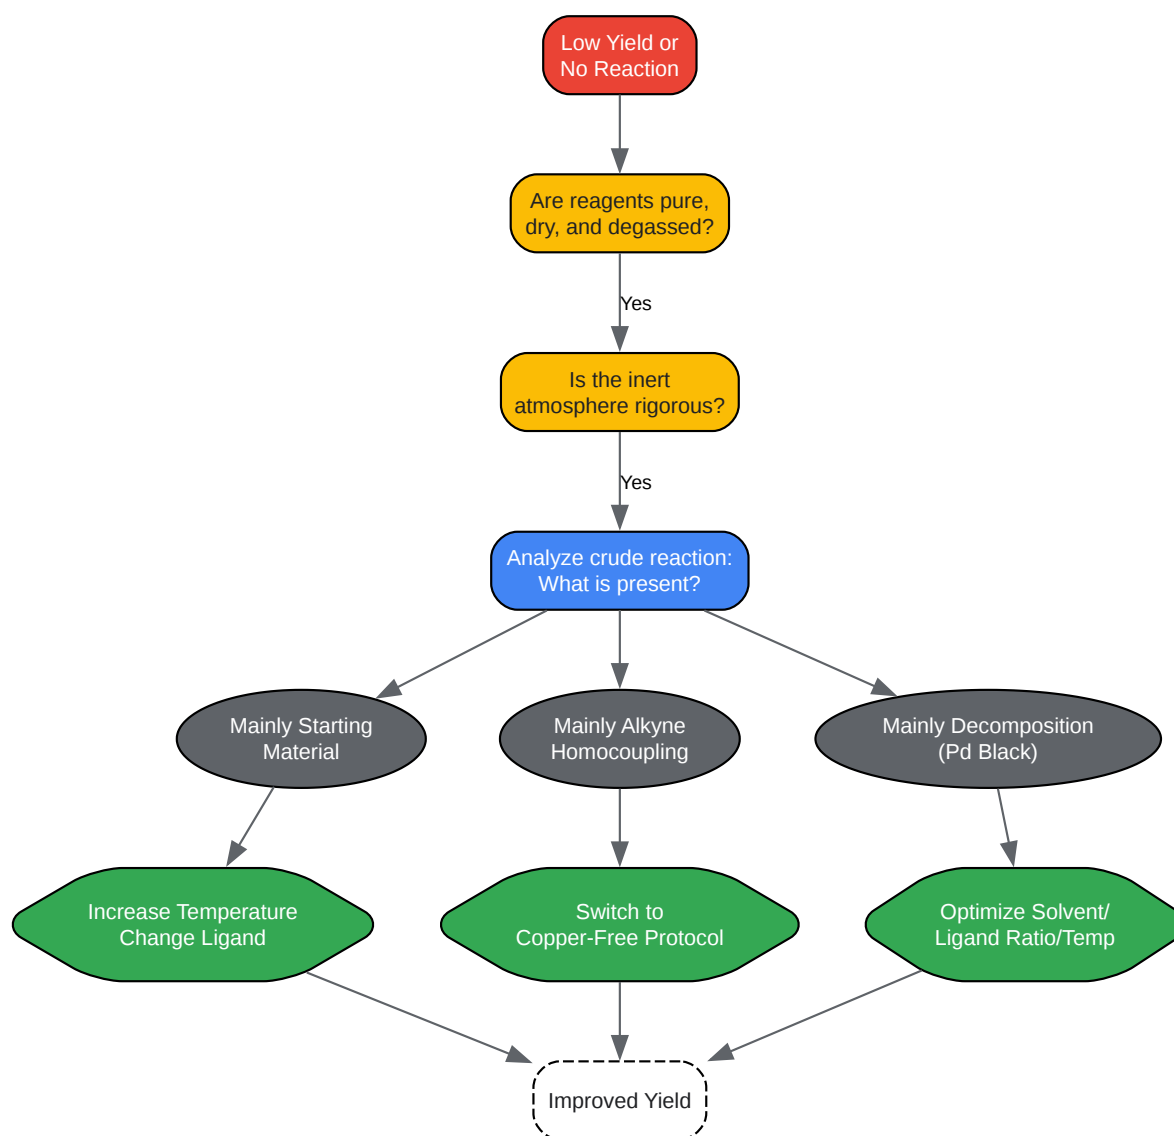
Low Yield or No Reaction

Are reagents pure, dry, and degassed?

Yes

Is the inert atmosphere rigorous?

Yes

Analyze crude reaction: What is present?

Mainly Starting Material

Mainly Alkyne Homocoupling

Mainly Decomposition (Pd Black)

Increase Temperature Change Ligand

Switch to Copper-Free Protocol

Optimize Solvent/ Ligand Ratio/Temp

Improved Yield